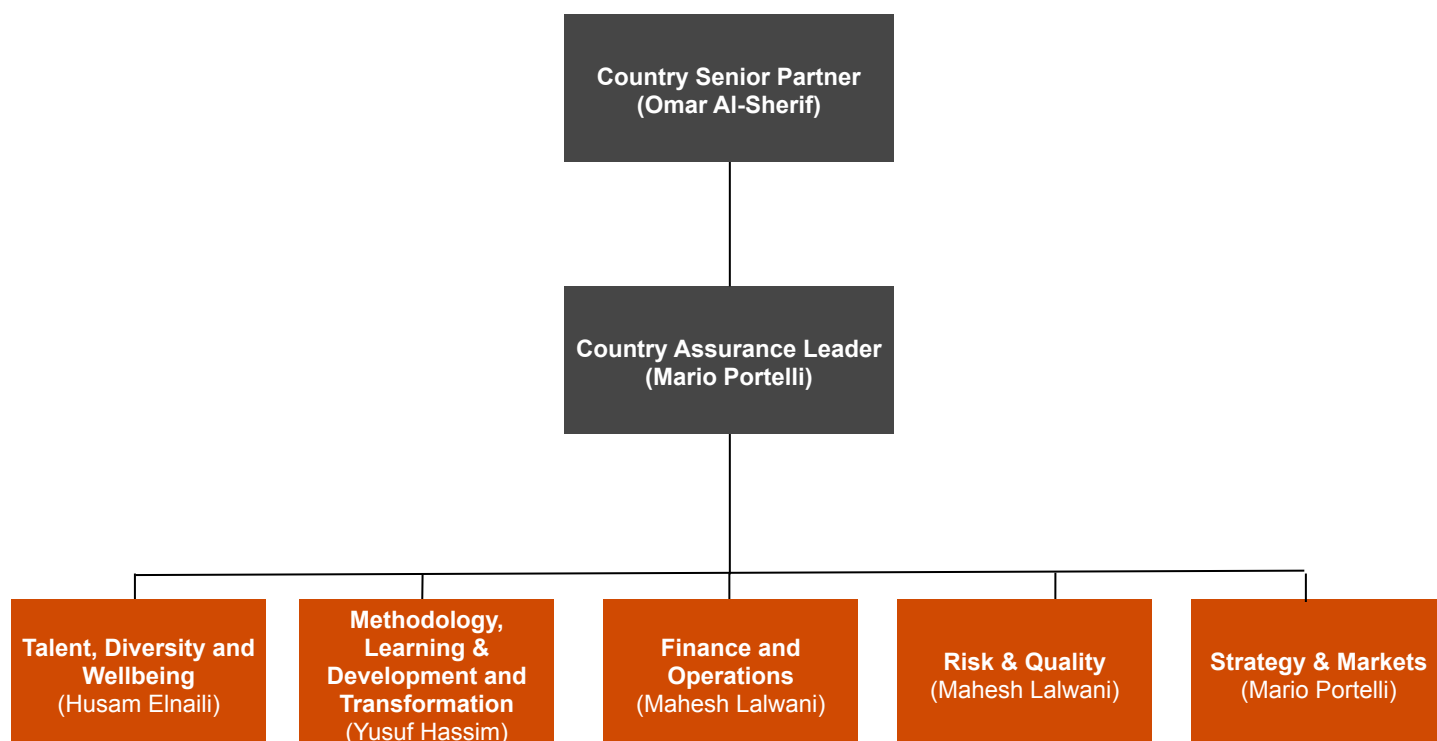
Country Senior Partner
(Omar Al-Sherif)

Country Assurance Leader
(Mario Portelli)

Talent, Diversity and Wellbeing
(Husam Elnaili)

Methodology, Learning & Development and Transformation
(Yusuf Hassim)

Finance and Operations
(Mahesh Lalwani)

Risk & Quality
(Mahesh Lalwani)

Strategy & Markets
(Mario Portelli)